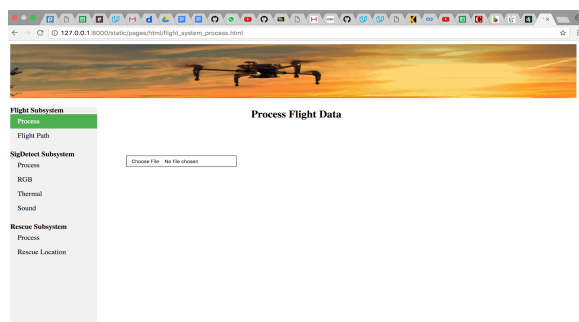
127.0.0.1:8000/static/pages/html/flight_system_process.html

Flight Subsystem
Process
Flight Path

SigDetect Subsystem
Process
RGB
Thermal
Sound

Rescue Subsystem
Process
Rescue Location

Process Flight Data

Choose File No file chosen